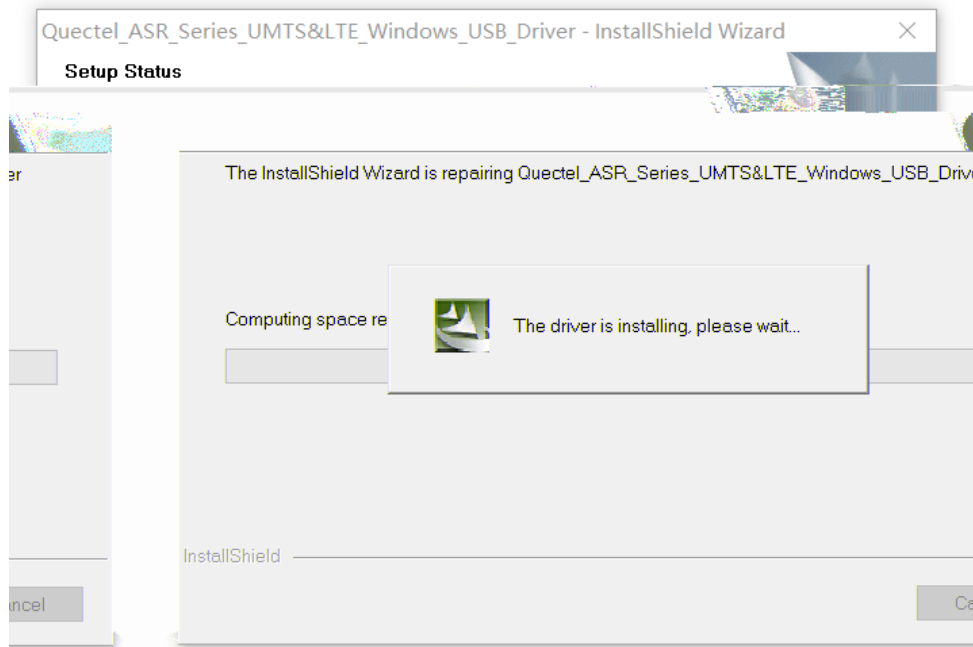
Quectel_ASR_Series_UMTS&LTE_Windows_USB_Driver - InstallShield Wizard

Setup Status

er

ncel

The InstallShield Wizard is repairing Quectel_ASR_Series_UMTS&LTE_Windows_USB_Drive

Computing space re

The driver is installing, please wait...

InstallShield

Ca